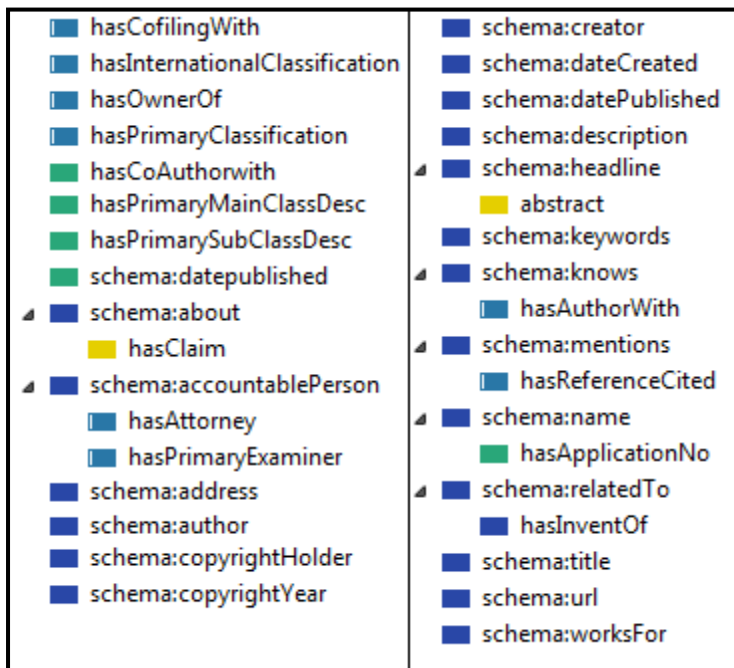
hasCofilingWith
hasInternationalClassification
hasOwnerOf
hasPrimaryClassification
hasCoAuthorwith
hasPrimaryMainClassDesc
hasPrimarySubClassDesc
schema:datepublished
schema:about
hasClaim
schema:accountablePerson
hasAttorney
hasPrimaryExaminer
schema:address
schema:author
schema:copyrightHolder
schema:copyrightYear

schema:creator
schema:dateCreated
schema:datePublished
schema:description
schema:headline
abstract
schema:keywords
schema:knows
hasAuthorWith
schema:mentions
hasReferenceCited
schema:name
hasApplicationNo
schema:relatedTo
hasInventOf
schema:title
schema:url
schema:worksFor